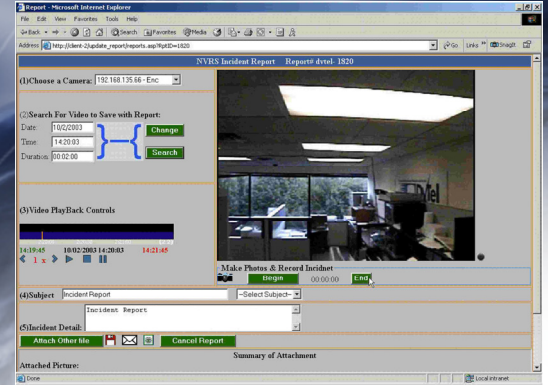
Report - Microsoft Internet Explorer

File Edit View Favorites Tools Help

Back Search Favorites Media

Address http://client-2/update_report/reports.asp?RptID=1820

Go Links SnagIt

NVRS Incident Report Report# dvtel- 1820

(1)Choose a Camera: 192.168.135.66 - Enc

(2)Search For Video to Save with Report:

Date: 10/2/2003

Time: 14:20:03

Duration: 00:02:00

Change

Search

(3)Video PlayBack Controls

14:19:45 10/02/2003 14:20:03 14:21:45

1 x

Make Photos & Record Incidnet

Begin 00:00:00 End

(4)Subject: Incident Report

--Select Subject--

Incident Report

(5)Incident Detail:

Attach Other file

Cancel Report

Summary of Attachment

Attached Picture:

Done

Local intranet